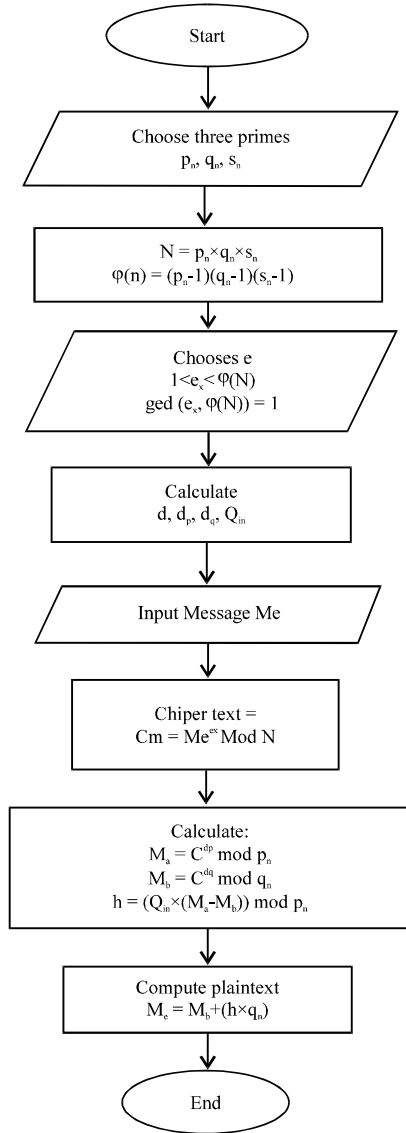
Start

Choose three primes
$p_n$, $q_n$, $s_n$

$N = p_n \times q_n \times s_n$
$\varphi(n) = (p_n-1)(q_n-1)(s_n-1)$

Chooses e
$1 < e_x < \varphi(N)$
ged $(e_x, \varphi(N)) = 1$

Calculate
d, $d_p$, $d_q$, $Q_{in}$

Input Message Me

Chiper text =
$Cm = Me^{ex}$ Mod N

Calculate:
$M_a = C^{dp} \bmod p_n$
$M_b = C^{dq} \bmod q_n$
$h = (Q_{in} \times (M_a - M_b)) \bmod p_n$

Compute plaintext
$M_e = M_b + (h \times q_n)$

End